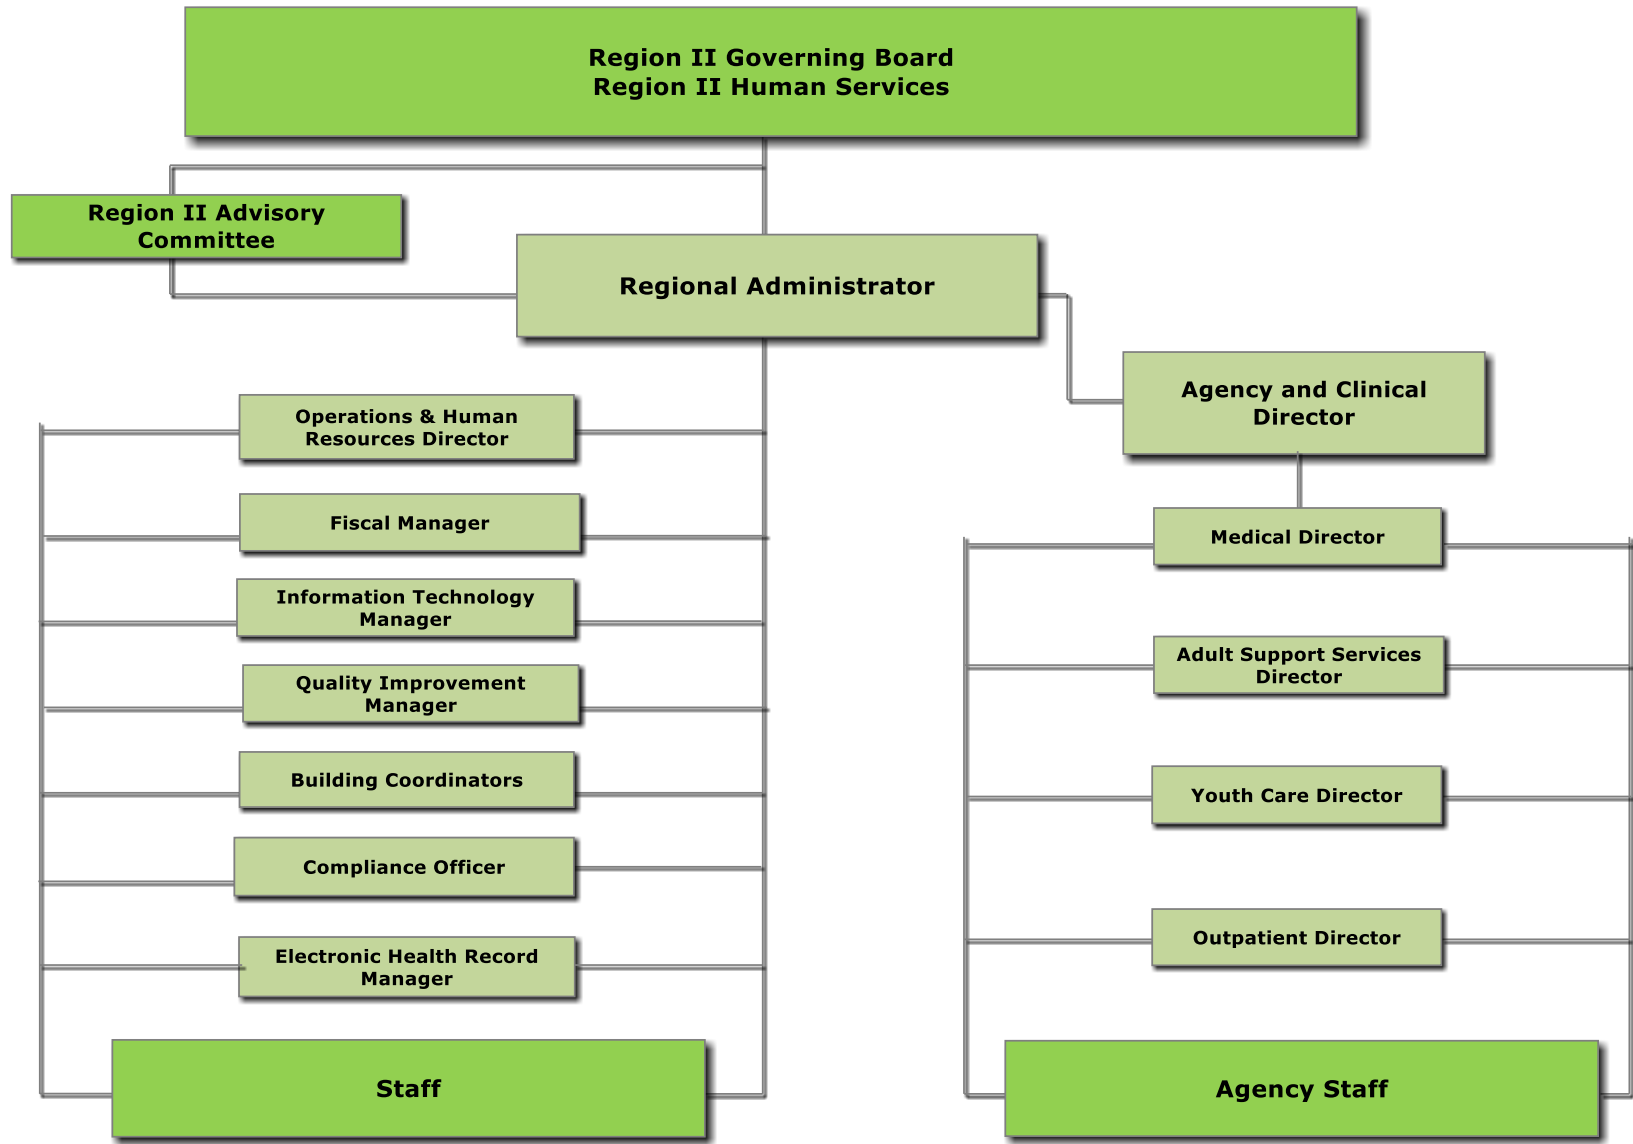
Region II Governing Board
Region II Human Services

Region II Advisory Committee

Regional Administrator

Agency and Clinical Director

Operations & Human Resources Director

Fiscal Manager

Information Technology Manager

Quality Improvement Manager

Building Coordinators

Compliance Officer

Electronic Health Record Manager

Staff

Medical Director

Adult Support Services Director

Youth Care Director

Outpatient Director

Agency Staff